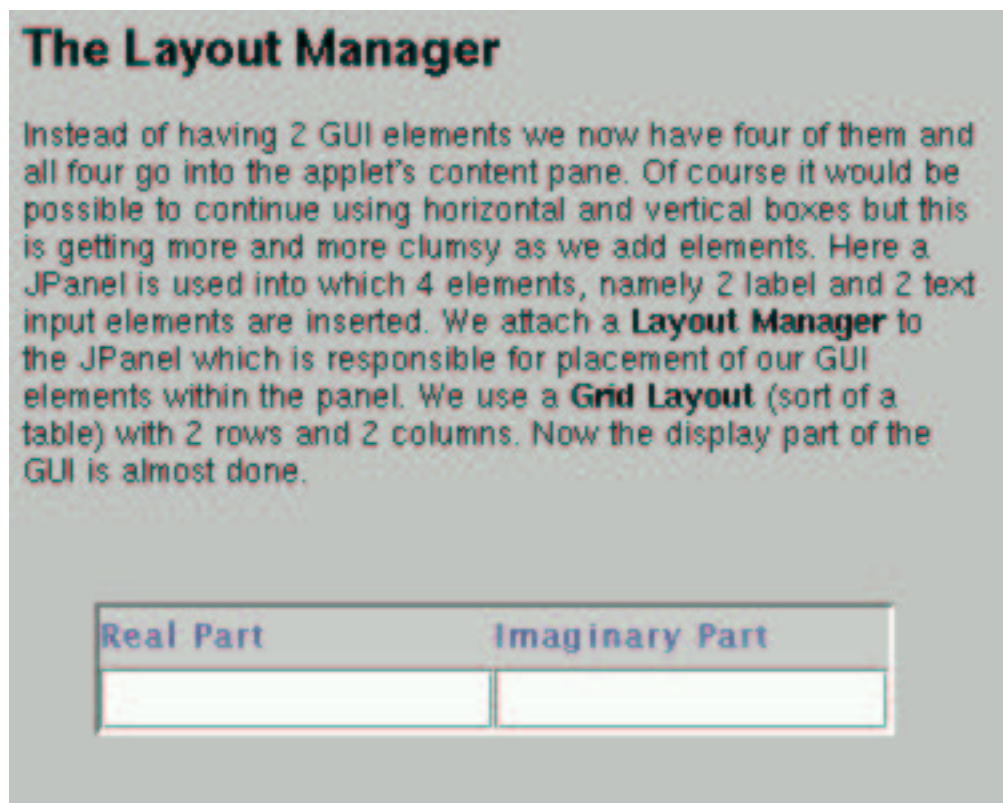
The Layout Manager

Instead of having 2 GUI elements we now have four of them and all four go into the applet's content pane. Of course it would be possible to continue using horizontal and vertical boxes but this is getting more and more clumsy as we add elements. Here a JPanel is used into which 4 elements, namely 2 label and 2 text input elements are inserted. We attach a **Layout Manager** to the JPanel which is responsible for placement of our GUI elements within the panel. We use a **Grid Layout** (sort of a table) with 2 rows and 2 columns. Now the display part of the GUI is almost done.

Real Part

Imaginary Part